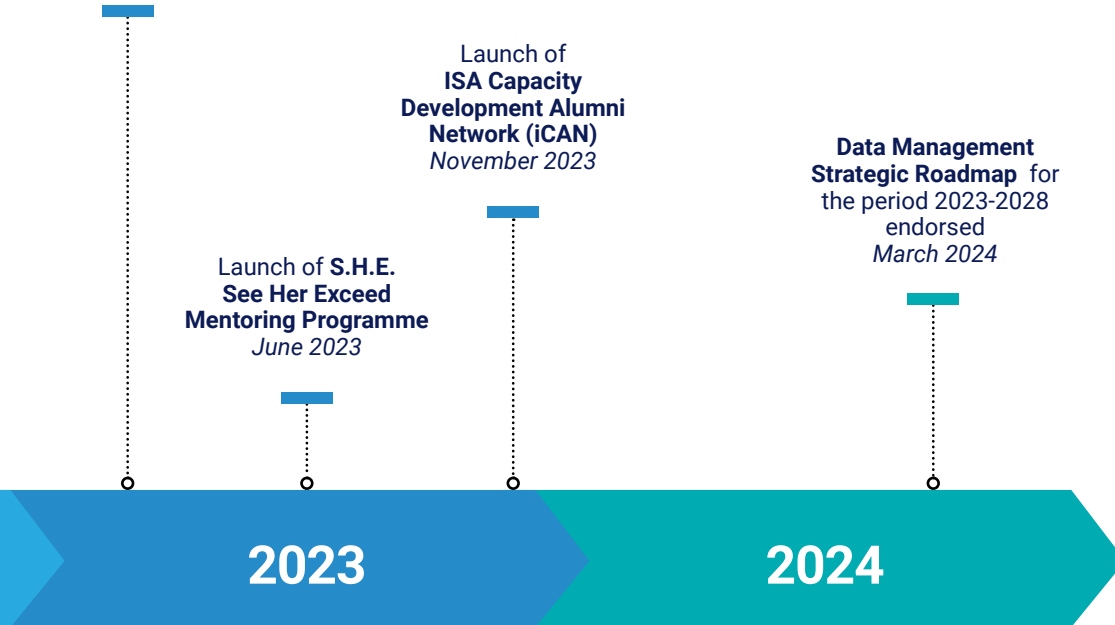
Launch of **ISA Capacity Development Alumni Network (iCAN)** *November 2023*

**Data Management Strategic Roadmap** for the period 2023-2028 endorsed *March 2024*

Launch of **S.H.E. See Her Exceed Mentoring Programme** *June 2023*

2023

2024